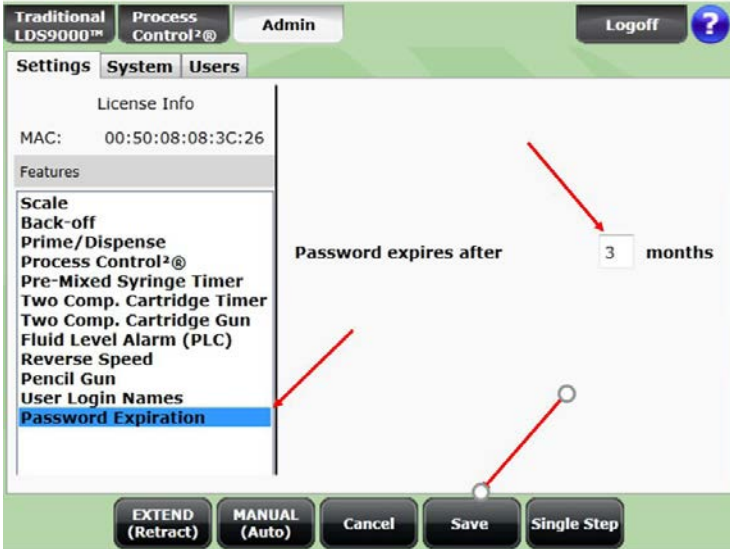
Traditional LDS9000™

Process Control²®

Admin

Logoff

?

Settings

System

Users

License Info

MAC: 00:50:08:08:3C:26

Features

Scale
Back-off
Prime/Dispense
Process Control²®
Pre-Mixed Syringe Timer
Two Comp. Cartridge Timer
Two Comp. Cartridge Gun
Fluid Level Alarm (PLC)
Reverse Speed
Pencil Gun
User Login Names
Password Expiration

Password expires after 3 months

EXTEND (Retract)

MANUAL (Auto)

Cancel

Save

Single Step